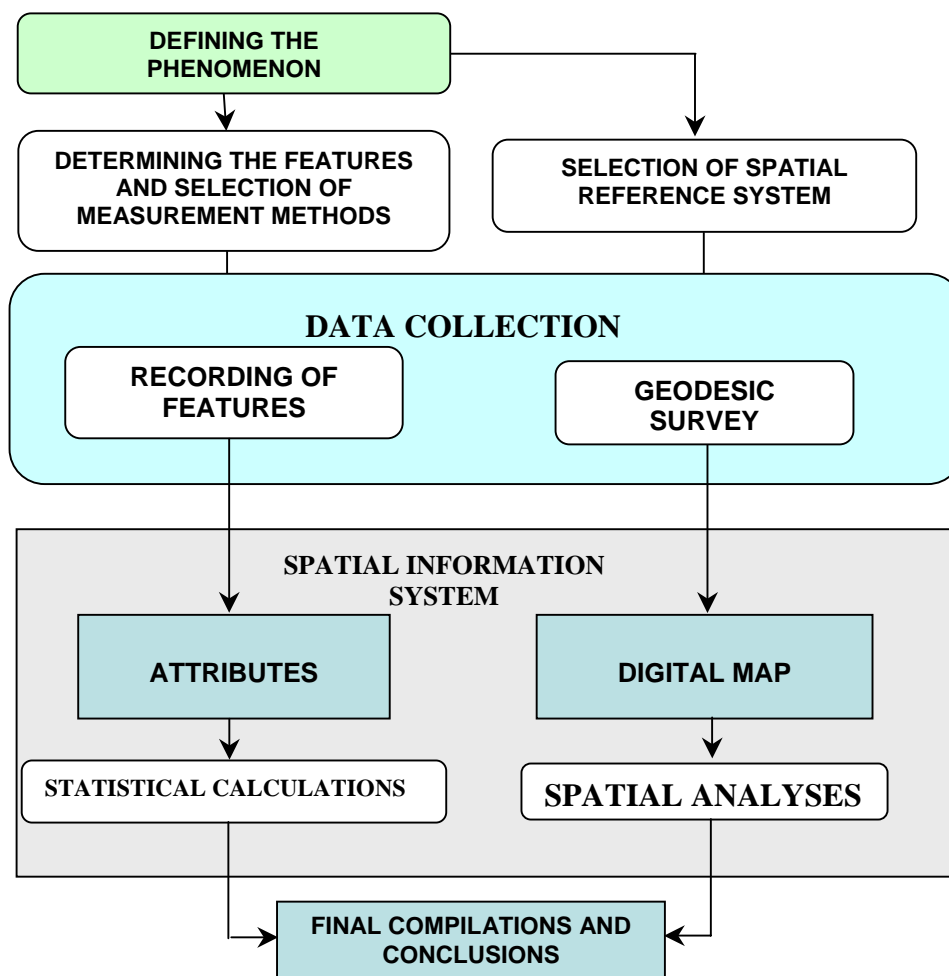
DEFINING THE PHENOMENON

DETERMINING THE FEATURES AND SELECTION OF MEASUREMENT METHODS

SELECTION OF SPATIAL REFERENCE SYSTEM

DATA COLLECTION

RECORDING OF FEATURES

GEODESIC SURVEY

SPATIAL INFORMATION SYSTEM

ATTRIBUTES

DIGITAL MAP

STATISTICAL CALCULATIONS

SPATIAL ANALYSES

FINAL COMPILATIONS AND CONCLUSIONS